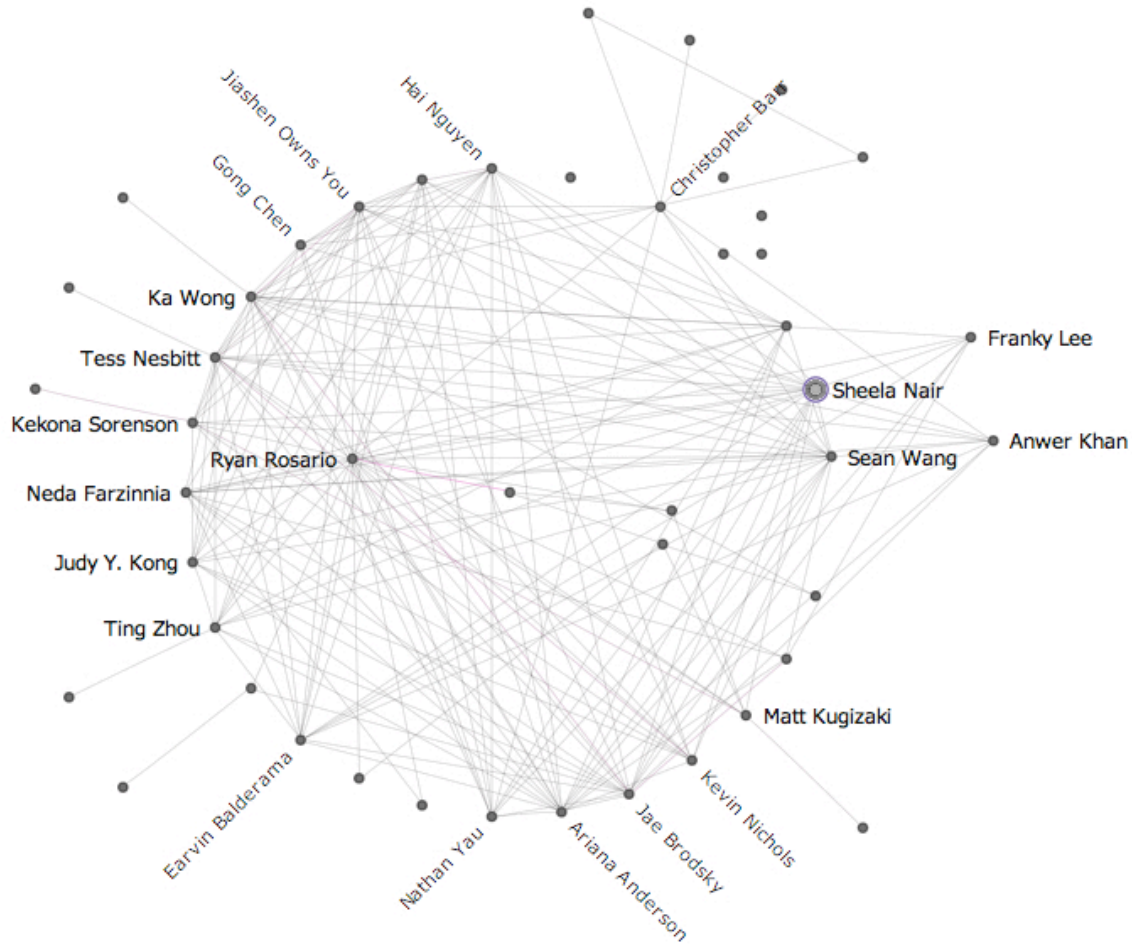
Jiashen Owns You
Hai Nguyen
Christopher Baer
Gong Chen
Ka Wong
Tess Nesbitt
Kekona Sorenson
Ryan Rosario
Neda Farzinnia
Judy Y. Kong
Ting Zhou
Franky Lee
Sheela Nair
Anwer Khan
Sean Wang
Matt Kugizaki
Earvin Balderama
Nathan Yau
Ariana Anderson
Jae Brodsky
Kevin Nichols